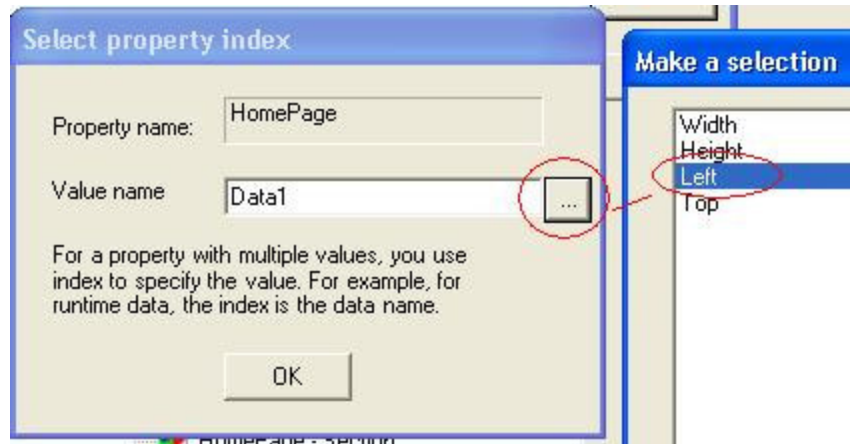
Select property index

Property name: HomePage

Value name Data1 ...

For a property with multiple values, you use index to specify the value. For example, for runtime data, the index is the data name.

OK

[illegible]

Make a selection

Width
Height
Left
Top